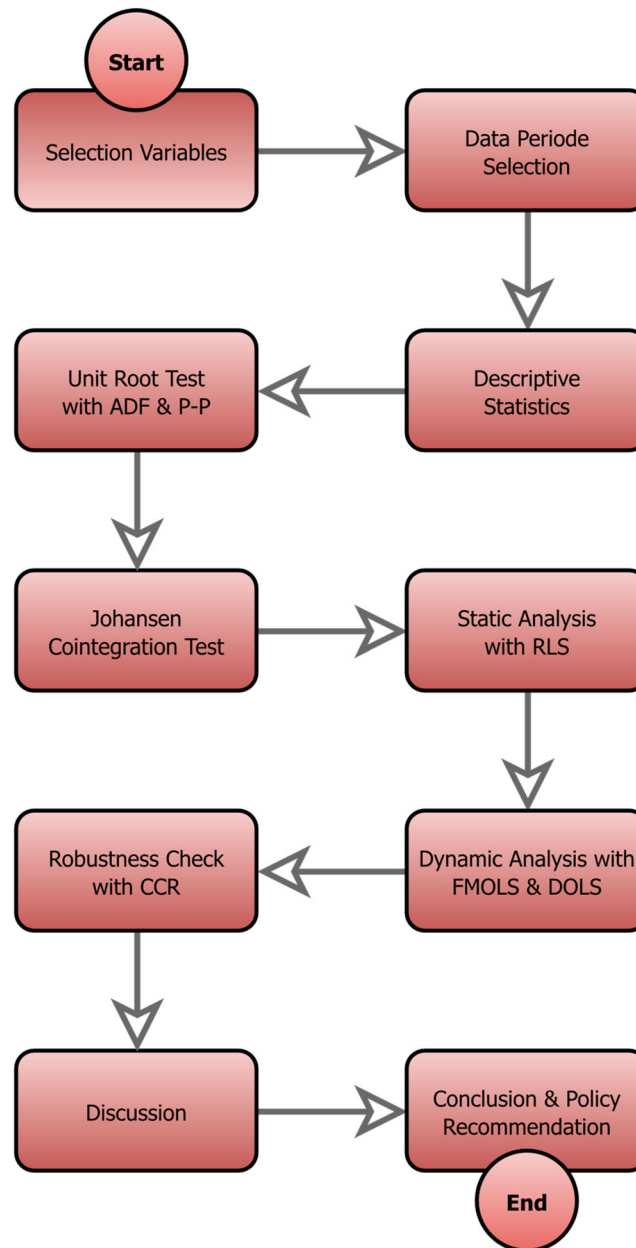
Start

Selection Variables

Data Periode Selection

Descriptive Statistics

Unit Root Test with ADF & P-P

Johansen Cointegration Test

Static Analysis with RLS

Dynamic Analysis with FMOLS & DOLS

Robustness Check with CCR

Discussion

Conclusion & Policy Recommendation

End